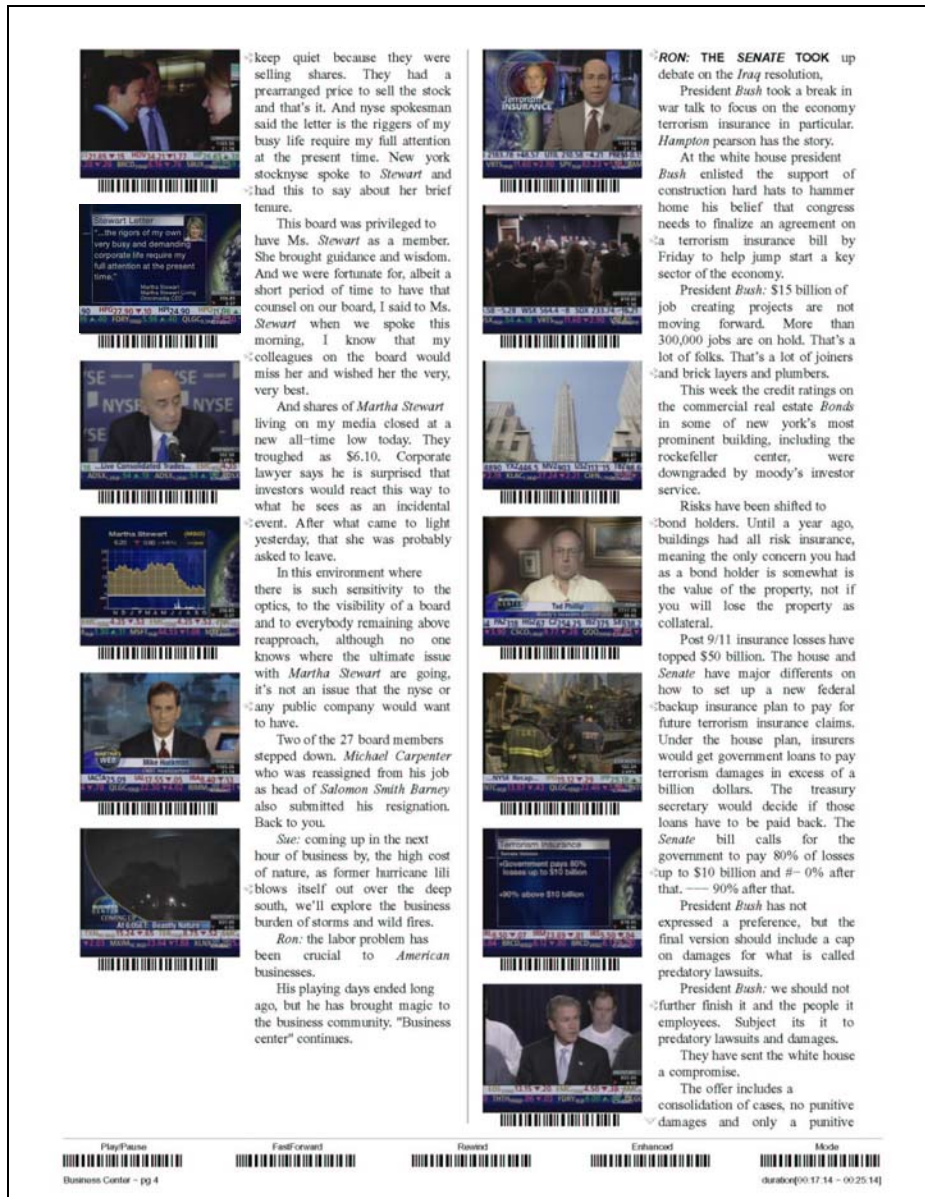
keep quiet because they were selling shares. They had a prearranged price to sell the stock and that's it. And nyse spokesman said the letter is the riggers of my busy life require my full attention at the present time. New york stocknyse spoke to *Stewart* and had this to say about her brief tenure.

This board was privileged to have Ms. *Stewart* as a member. She brought guidance and wisdom. And we were fortunate for, albeit a short period of time to have that counsel on our board, I said to Ms. *Stewart* when we spoke this morning, I know that my colleagues on the board would miss her and wished her the very, very best.

And shares of *Martha Stewart* living on my media closed at a new all-time low today. They troughed as $6.10. Corporate lawyer says he is surprised that investors would react this way to what he sees as an incidental event. After what came to light yesterday, that she was probably asked to leave.

In this environment where there is such sensitivity to the optics, to the visibility of a board and to everybody remaining above reapproach, although no one knows where the ultimate issue with *Martha Stewart* are going, it's not an issue that the nyse or any public company would want to have.

Two of the 27 board members stepped down. *Michael Carpenter* who was reassigned from his job as head of *Salomon Smith Barney* also submitted his resignation. Back to you.

*Sue:* coming up in the next hour of business by, the high cost of nature, as former hurricane lili blows itself out over the deep south, we'll explore the business burden of storms and wild fires.

*Ron:* the labor problem has been crucial to *American* businesses.

His playing days ended long ago, but he has brought magic to the business community. "Business center" continues.

*RON:* **THE** ***SENATE*** **TOOK** up debate on the *Iraq* resolution,

President *Bush* took a break in war talk to focus on the economy terrorism insurance in particular. *Hampton* pearson has the story.

At the white house president *Bush* enlisted the support of construction hard hats to hammer home his belief that congress needs to finalize an agreement on a terrorism insurance bill by Friday to help jump start a key sector of the economy.

President *Bush:* $15 billion of job creating projects are not moving forward. More than 300,000 jobs are on hold. That's a lot of folks. That's a lot of joiners and brick layers and plumbers.

This week the credit ratings on the commercial real estate *Bonds* in some of new york's most prominent building, including the rockefeller center, were downgraded by moody's investor service.

Risks have been shifted to bond holders. Until a year ago, buildings had all risk insurance, meaning the only concern you had as a bond holder is somewhat is the value of the property, not if you will lose the property as collateral.

Post 9/11 insurance losses have topped $50 billion. The house and *Senate* have major differents on how to set up a new federal backup insurance plan to pay for future terrorism insurance claims. Under the house plan, insurers would get government loans to pay terrorism damages in excess of a billion dollars. The treasury secretary would decide if those loans have to be paid back. The *Senate* bill calls for the government to pay 80% of losses up to $10 billion and #- 0% after that. —— 90% after that.

President *Bush* has not expressed a preference, but the final version should include a cap on damages for what is called predatory lawsuits.

President *Bush:* we should not further finish it and the people it employees. Subject its it to predatory lawsuits and damages.

They have sent the white house a compromise.

The offer includes a consolidation of cases, no punitive damages and only a punitive

Play/Pause FastForward Rewind Enhanced Mode

Business Center - pg 4 duration[00:17:14 - 00:25:14]